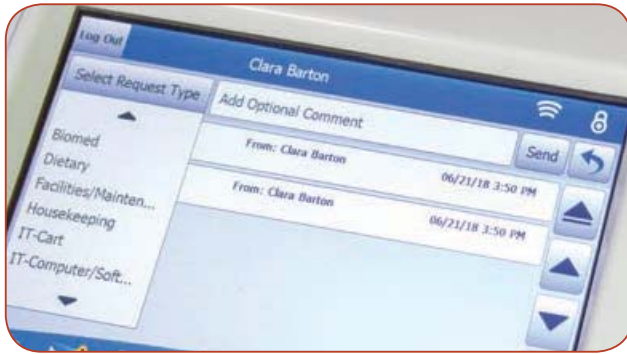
Log Out

Clara Barton

Select Request Type

Add Optional Comment

Biomed
Dietary
Facilities/Mainten...
Housekeeping
IT-Cart
IT-Computer/Soft...

From: Clara Barton 06/21/18 3:50 PM

Send

From: Clara Barton 06/21/18 3:50 PM